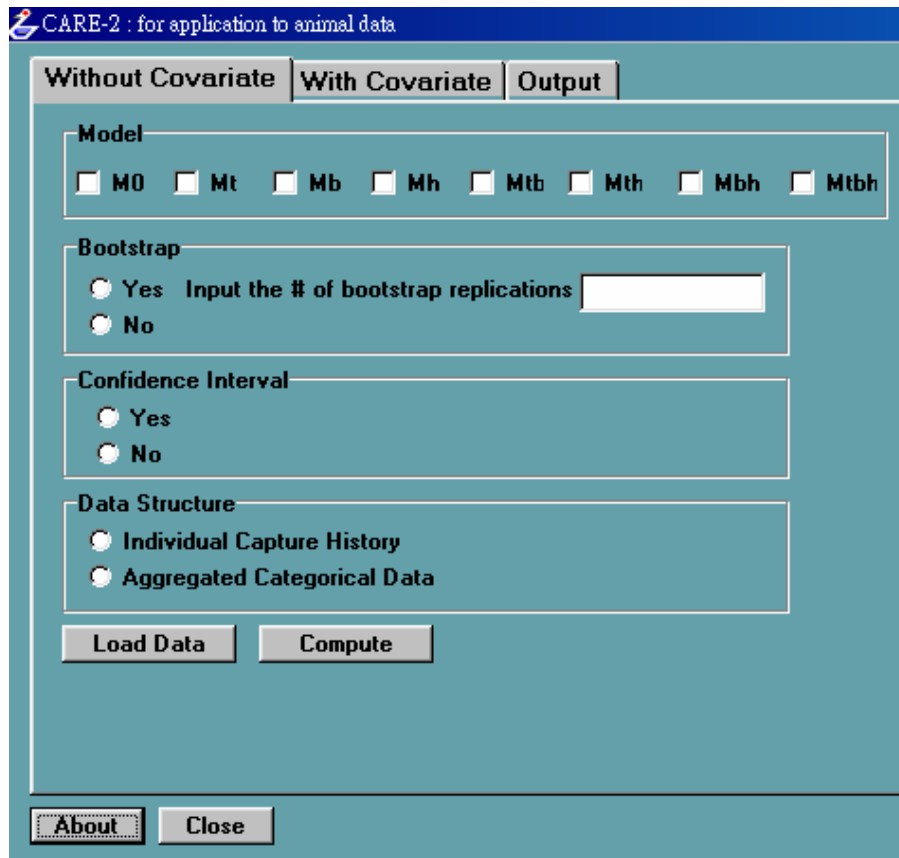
CARE-2 : for application to animal data

Without Covariate | With Covariate | Output

Model
M0 Mt Mb Mh Mtb Mth Mbh Mtbh

Bootstrap
Yes Input the # of bootstrap replications
No

Confidence Interval
Yes
No

Data Structure
Individual Capture History
Aggregated Categorical Data

Load Data Compute

About Close